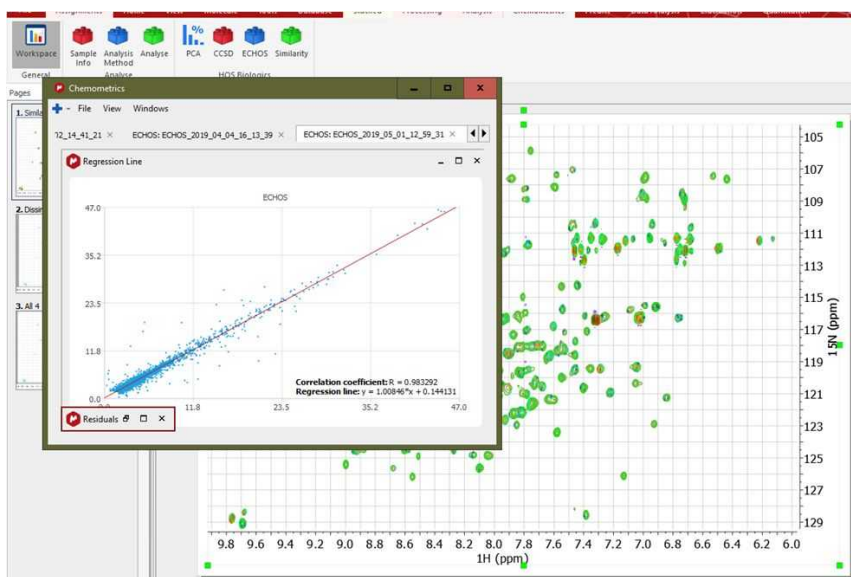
Workspace
Sample Info
Analysis Method
Analyse
PCA
CCSD
ECHOS
Similarity
General
Analyse
HOS Biologics
Pages
1. Simila
2. Dissi
3. All 4
Chemometrics
File View Windows
2_14_41_21 ×
ECHOS: ECHOS_2019_04_04_16_13_39 ×
ECHOS: ECHOS_2019_05_01_12_59_31 ×
Regression Line
ECHOS
47.0
35.2
23.5
11.8
0.0
11.8
23.5
35.2
47.0
Correlation coefficient: R = 0.983292
Regression line: y = 1.00846*x + 0.144131
Residuals
105
107
109
111
113
115
117
119
121
123
125
127
129
15N (ppm)
9.8 9.6 9.4 9.2 9.0 8.8 8.6 8.4 8.2 8.0 7.8 7.6 7.4 7.2 7.0 6.8 6.6 6.4 6.2 6.0
1H (ppm)